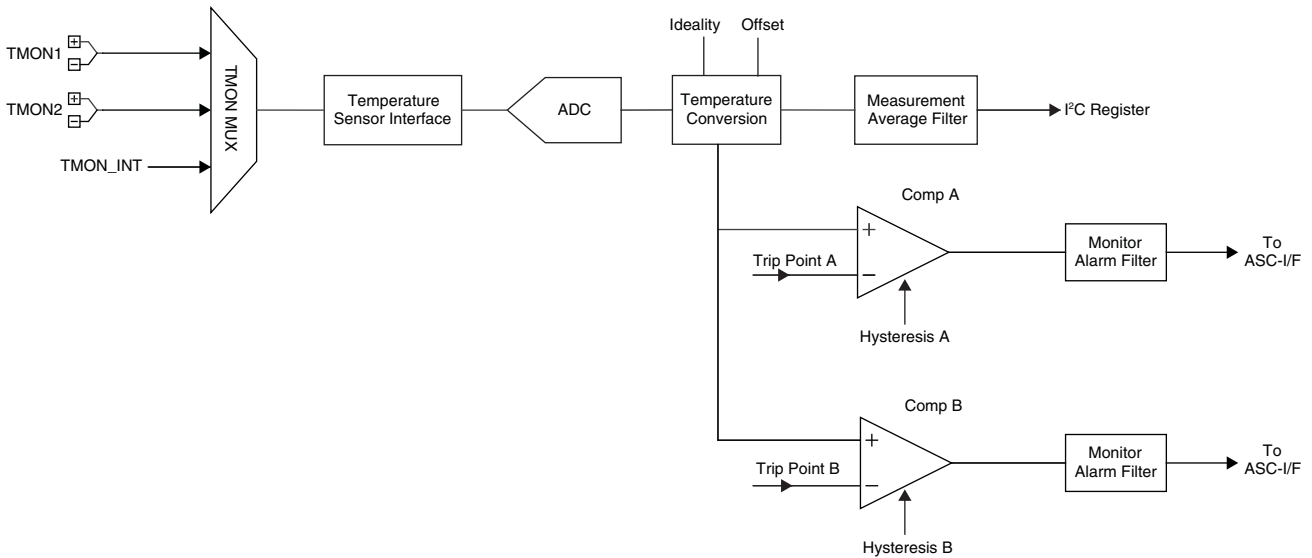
TMON1
TMON2
TMON_INT
TMON MUX
Temperature Sensor Interface
ADC
Ideality
Offset
Temperature Conversion
Measurement Average Filter
I$^2$C Register
Comp A
+
Trip Point A
−
Hysteresis A
Monitor Alarm Filter
To ASC-I/F
Comp B
+
Trip Point B
−
Hysteresis B
Monitor Alarm Filter
To ASC-I/F